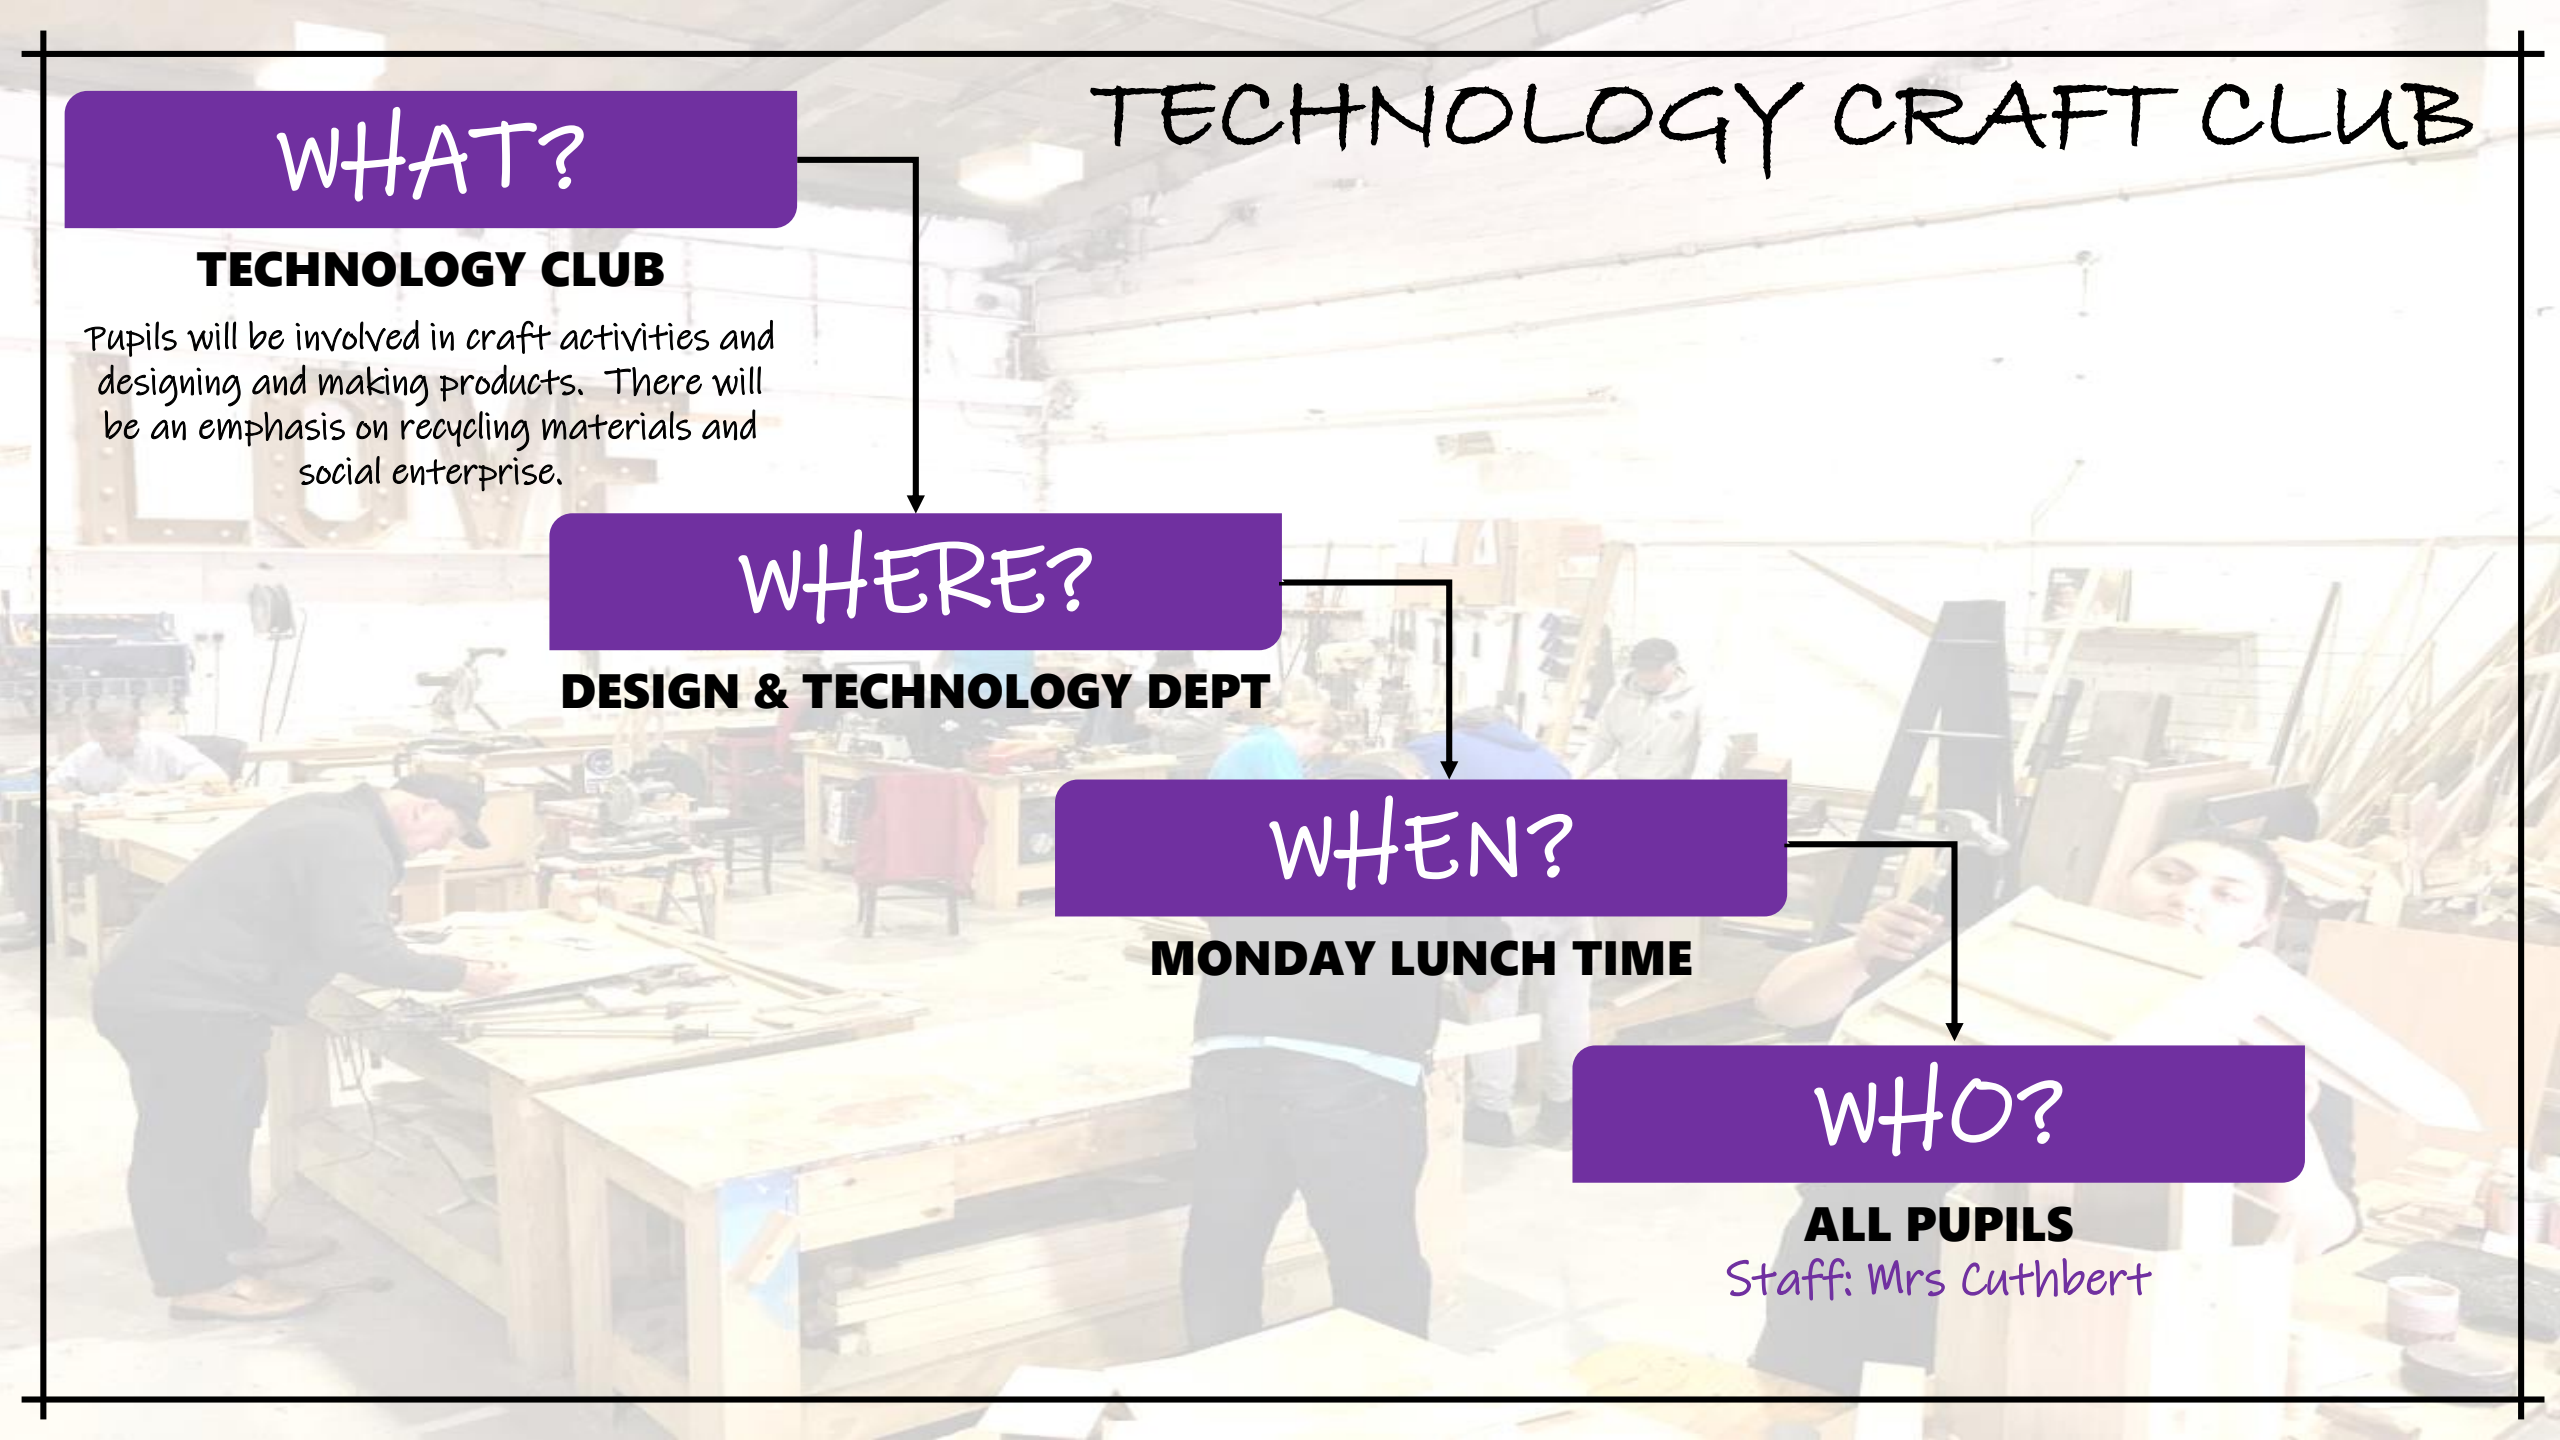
TECHNOLOGY CRAFT CLUB

WHAT?

TECHNOLOGY CLUB

Pupils will be involved in craft activities and designing and making products. There will be an emphasis on recycling materials and social enterprise.

WHERE?

DESIGN & TECHNOLOGY DEPT

WHEN?

MONDAY LUNCH TIME

WHO?

ALL PUPILS

Staff: Mrs Cuthbert